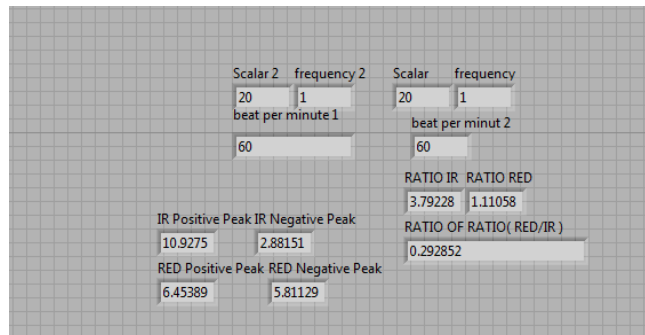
Scalar 2 frequency 2
20 1
beat per minute 1
60

Scalar frequency
20 1
beat per minut 2
60

RATIO IR RATIO RED
3.79228 1.11058
RATIO OF RATIO( RED/IR )
0.292852

IR Positive Peak IR Negative Peak
10.9275 2.88151
RED Positive Peak RED Negative Peak
6.45389 5.81129